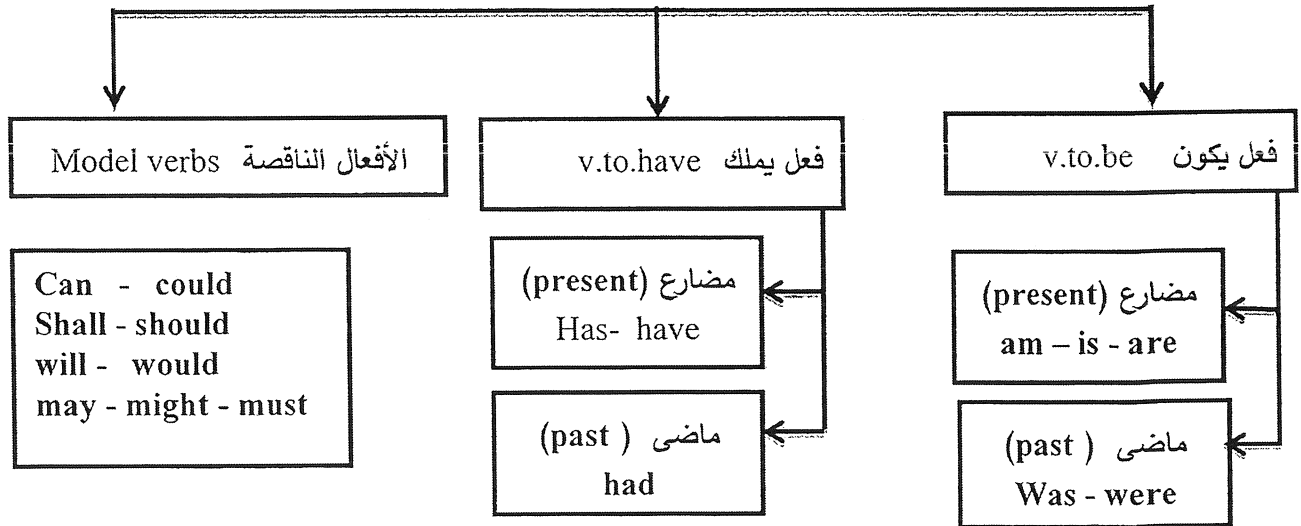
الأفعال الناقصة Model verbs

فعل يملك v.to.have

فعل يكون v.to.be

Can - could
Shall - should
will - would
may - might - must

مضارع (present)
Has- have

ماضى (past)
had

مضارع (present)
am – is - are

ماضى (past)
Was - were